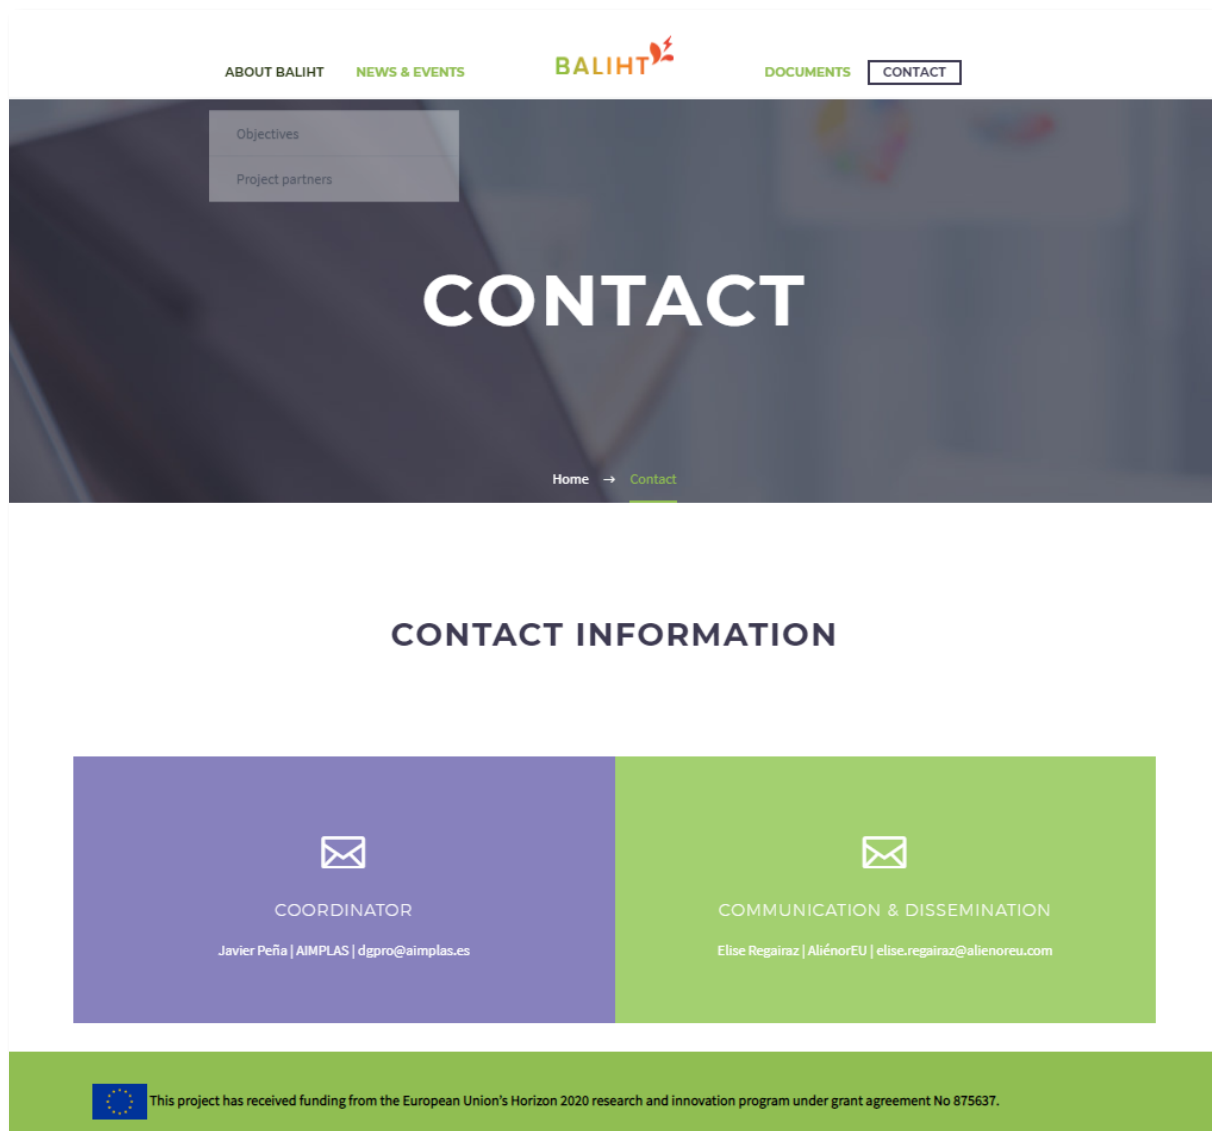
ABOUT BALIHT NEWS & EVENTS BALIHT DOCUMENTS CONTACT

Objectives
Project partners

CONTACT

Home → Contact

CONTACT INFORMATION

COORDINATOR
Javier Peña | AIMPLAS | dgpro@aimplas.es

COMMUNICATION & DISSEMINATION
Elise Regairaz | AliénorEU | elise.regairaz@alienoreu.com

This project has received funding from the European Union's Horizon 2020 research and innovation program under grant agreement No 875637.